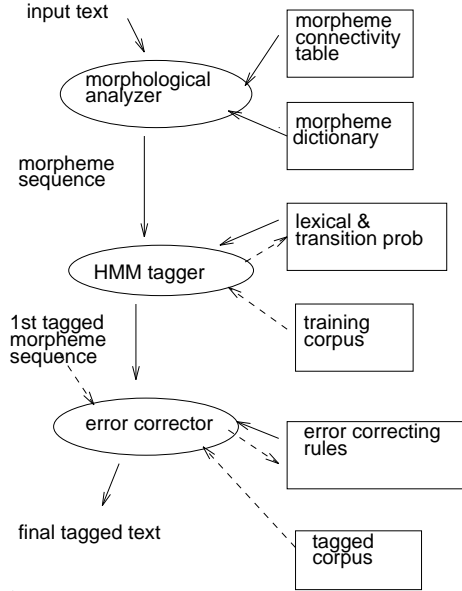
input text

morpheme connectivity table

morphological analyzer

morpheme dictionary

morpheme sequence

lexical & transition prob

HMM tagger

training corpus

1st tagged morpheme sequence

error corrector

error correcting rules

final tagged text

tagged corpus